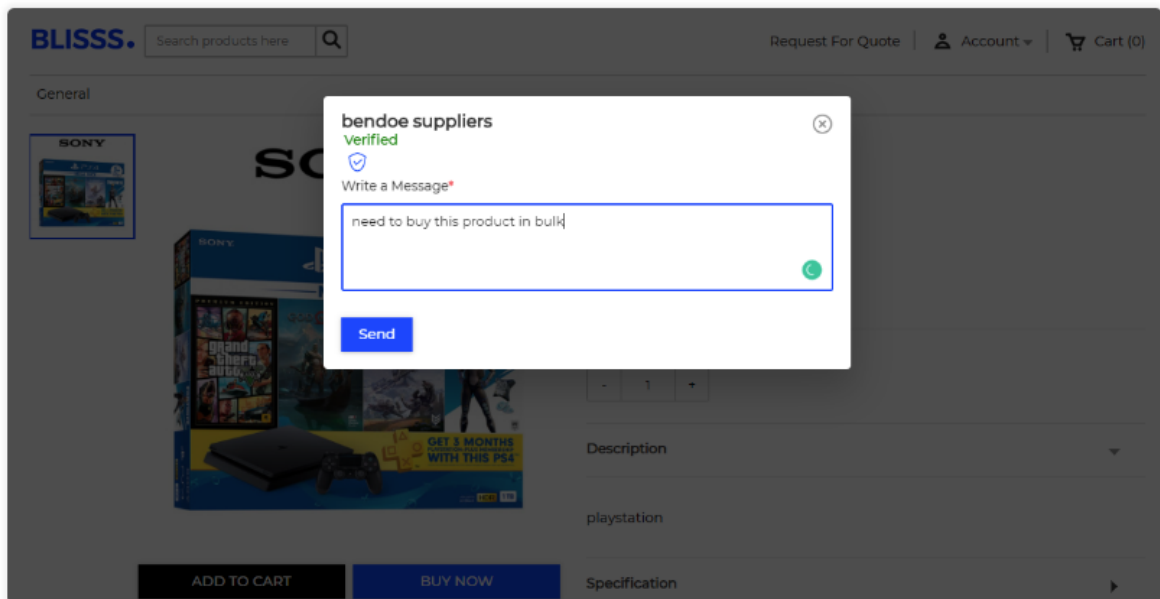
BLISSS. Search products here

Request For Quote | Account | Cart (0)

General

SONY

SO

bendoe suppliers
Verified

Write a Message*

need to buy this product in bulk

Send

SONY

Grand Theft Auto

GET 3 MONTHS WITH THIS PS4

- 1 +

Description

playstation

Specification

ADD TO CART

BUY NOW